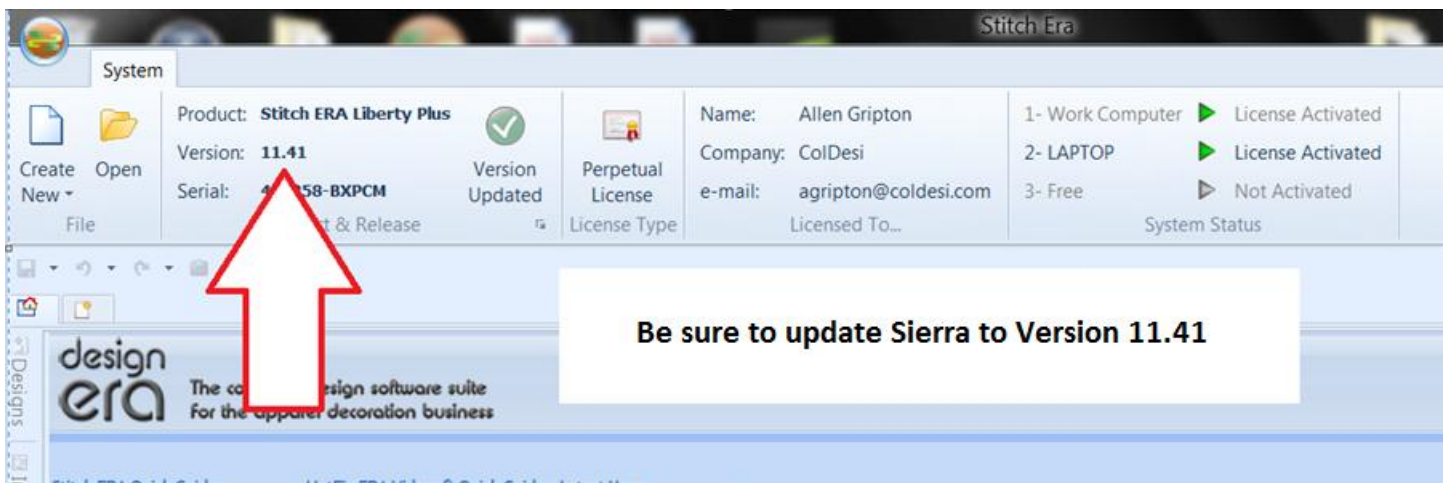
Stitch Era

System

Create New ▾ Open
File

Product: Stitch ERA Liberty Plus
Version: 11.41
Serial: 4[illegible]358-BXPCM
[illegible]t & Release

Version Updated

Perpetual License
License Type

Name: Allen Gripton
Company: ColDesi
e-mail: agripton@coldesi.com
Licensed To...

1- Work Computer License Activated
2- LAPTOP License Activated
3- Free Not Activated
System Status

Designs

design era
The co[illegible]esign software suite
For the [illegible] decoration business

Be sure to update Sierra to Version 11.41